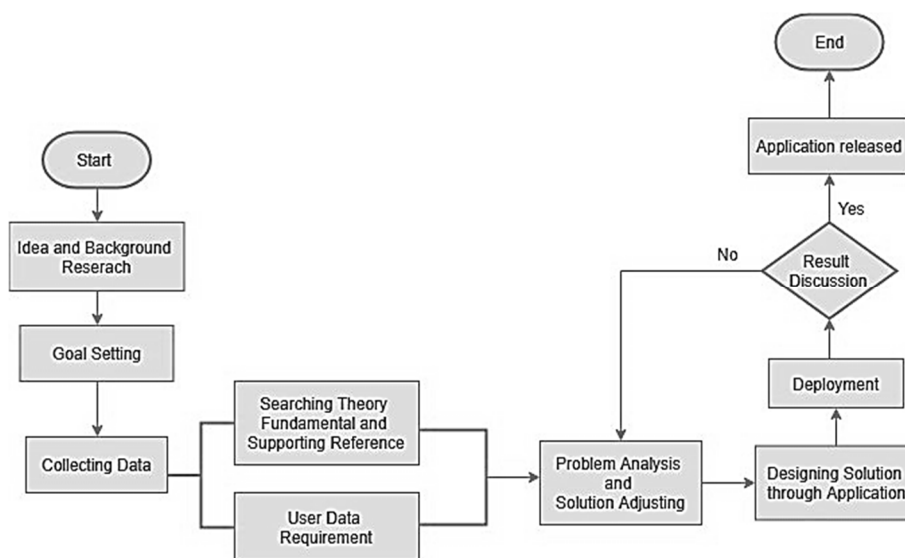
End

Application released

Yes

No

Result Discussion

Start

Idea and Background Reserach

Goal Setting

Deployment

Searching Theory Fundamental and Supporting Reference

Collecting Data

Problem Analysis and Solution Adjusting

Designing Solution through Application

User Data Requirement